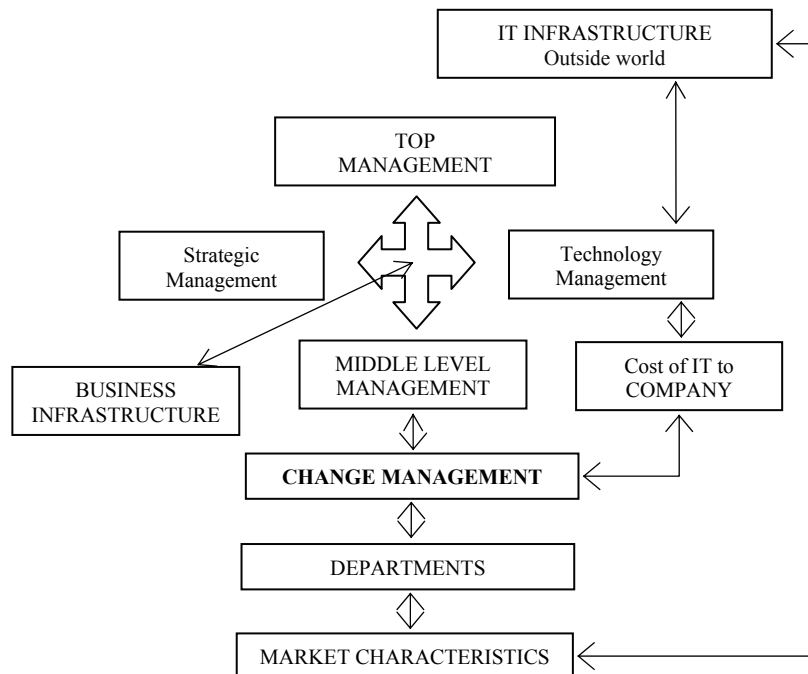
IT INFRASTRUCTURE
Outside world

TOP MANAGEMENT

Strategic Management

Technology Management

BUSINESS INFRASTRUCTURE

MIDDLE LEVEL MANAGEMENT

Cost of IT to COMPANY

CHANGE MANAGEMENT

DEPARTMENTS

MARKET CHARACTERISTICS